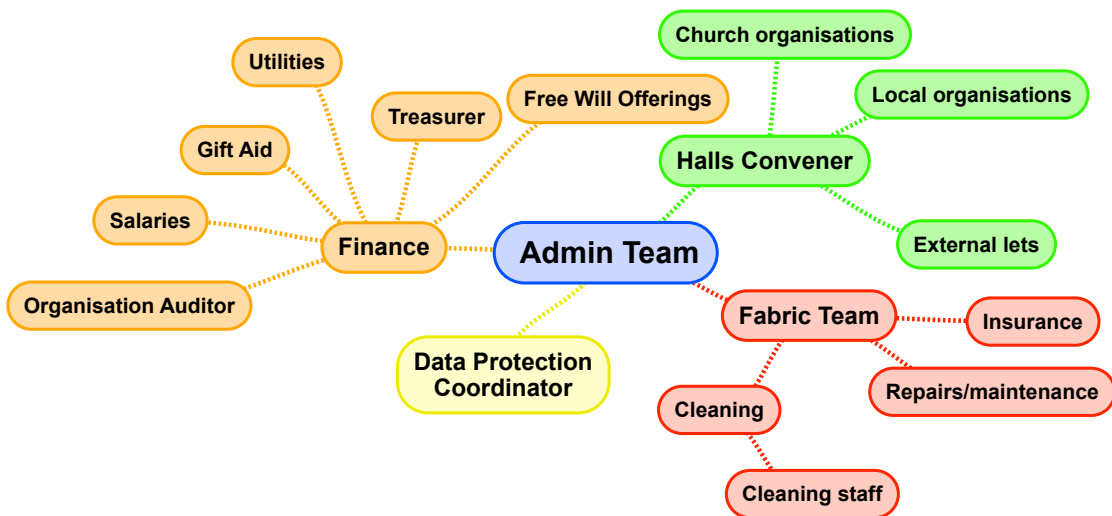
Admin Team

Finance
Utilities
Treasurer
Free Will Offerings
Gift Aid
Salaries
Organisation Auditor

Halls Convener
Church organisations
Local organisations
External lets

Fabric Team
Insurance
Repairs/maintenance
Cleaning
Cleaning staff

Data Protection Coordinator